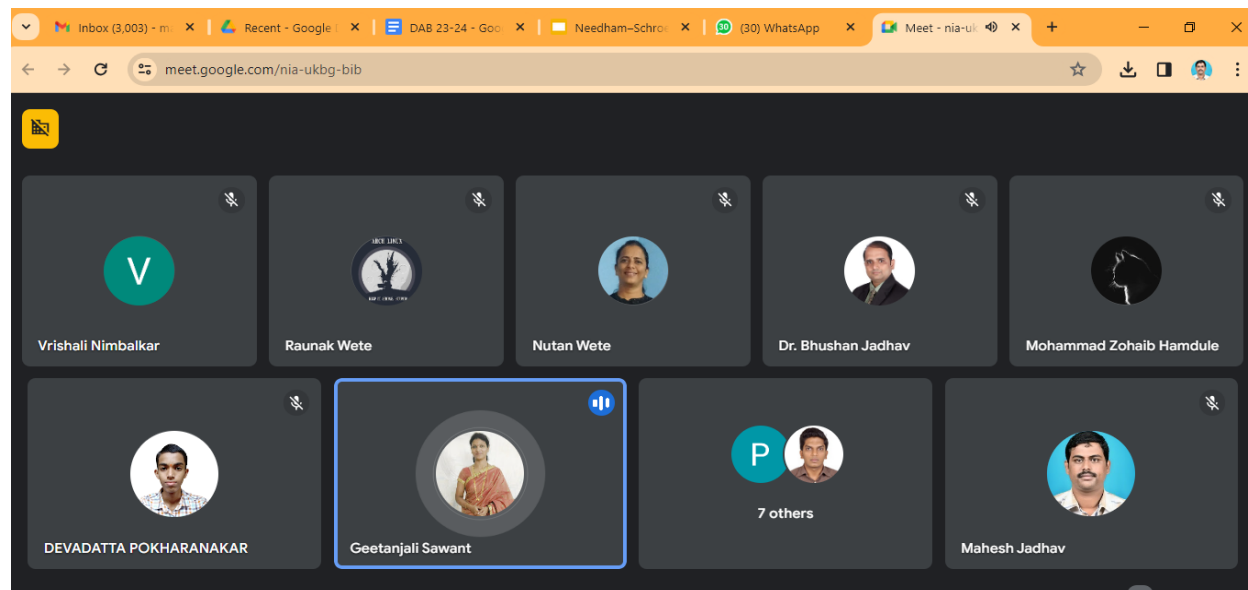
Inbox (3,003) - m
Recent - Google
DAB 23-24 - Goo
Needham–Schro
(30) WhatsApp
Meet - nia-uk
meet.google.com/nia-ukbg-bib

V
Vrishali Nimbalkar
Raunak Wete
Nutan Wete
Dr. Bhushan Jadhav
Mohammad Zohaib Hamdule
DEVADATTA POKHARANAKAR
Geetanjali Sawant
P
7 others
Mahesh Jadhav